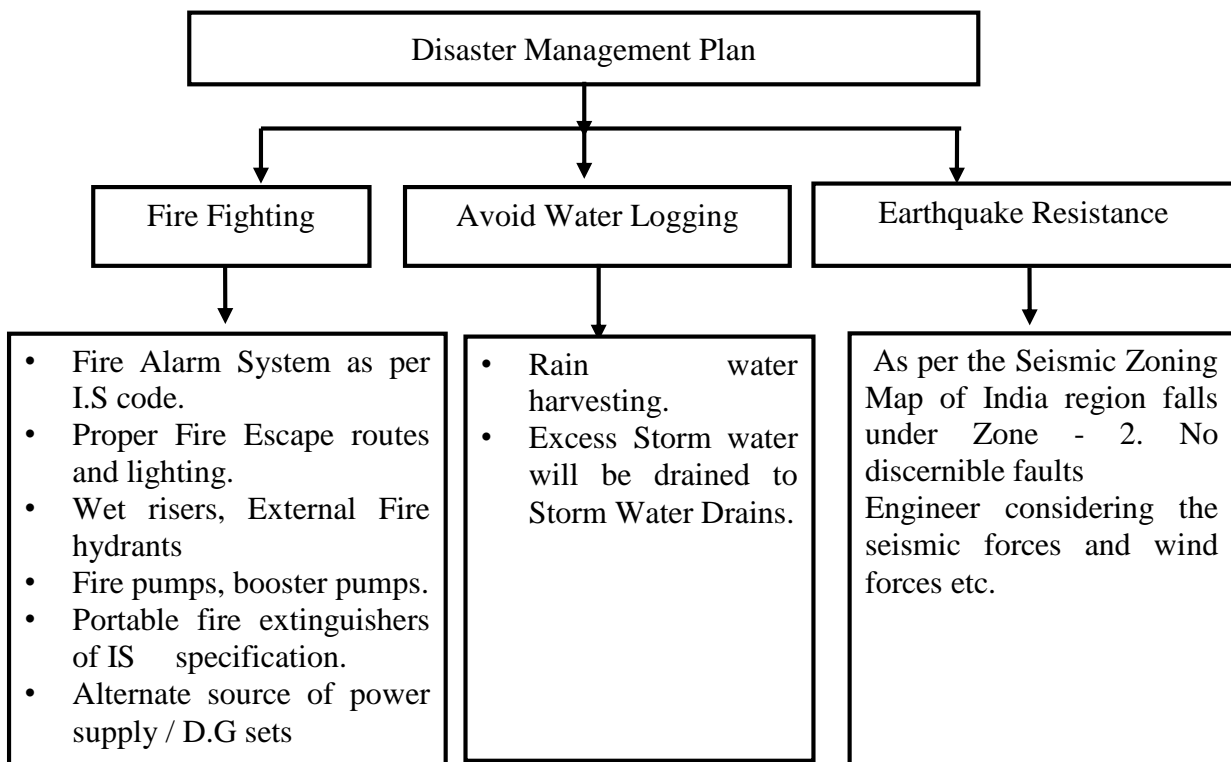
Disaster Management Plan

Fire Fighting

Avoid Water Logging

Earthquake Resistance

- Fire Alarm System as per I.S code.
- Proper Fire Escape routes and lighting.
- Wet risers, External Fire hydrants
- Fire pumps, booster pumps.
- Portable fire extinguishers of IS specification.
- Alternate source of power supply / D.G sets

- Rain water harvesting.
- Excess Storm water will be drained to Storm Water Drains.

As per the Seismic Zoning Map of India region falls under Zone - 2. No discernible faults
Engineer considering the seismic forces and wind forces etc.